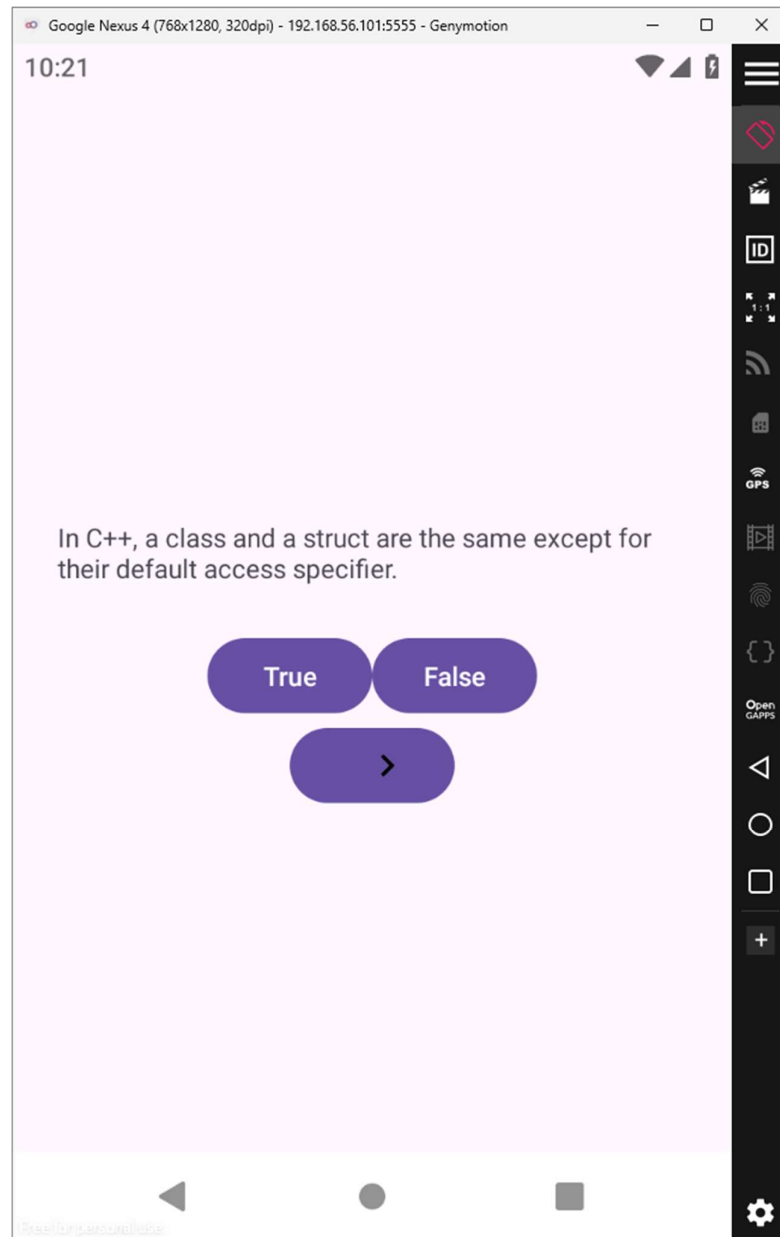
Google Nexus 4 (768x1280, 320dpi) - 192.168.56.101:5555 - Genymotion

10:21

ID

1:1

GPS

Open GAPPS

In C++, a class and a struct are the same except for their default access specifier.

True

False

>

+

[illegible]